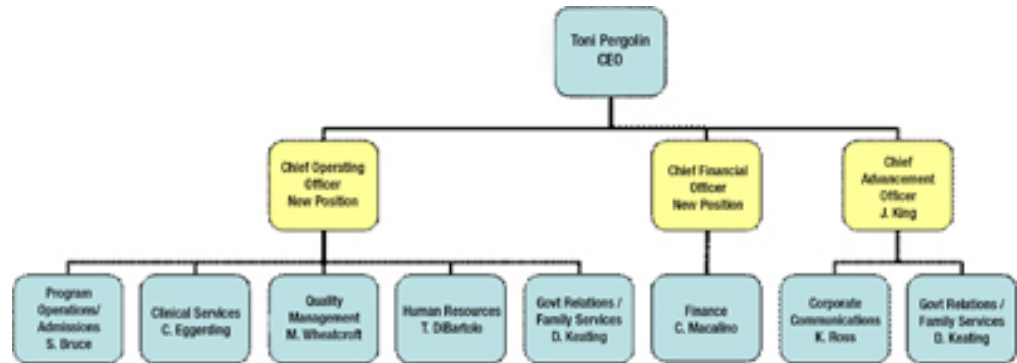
Toni Pergolin
CEO

Chief Operating Officer
New Position

Chief Financial Officer
New Position

Chief Advancement Officer
J. King

Program Operations/ Admissions
S. Bruce

Clinical Services
C. Eggerding

Quality Management
M. Wheatcroft

Human Resources
T. DiBartolo

Govt Relations / Family Services
D. Keating

Finance
C. Macalino

Corporate Communications
K. Ross

Govt Relations / Family Services
D. Keating